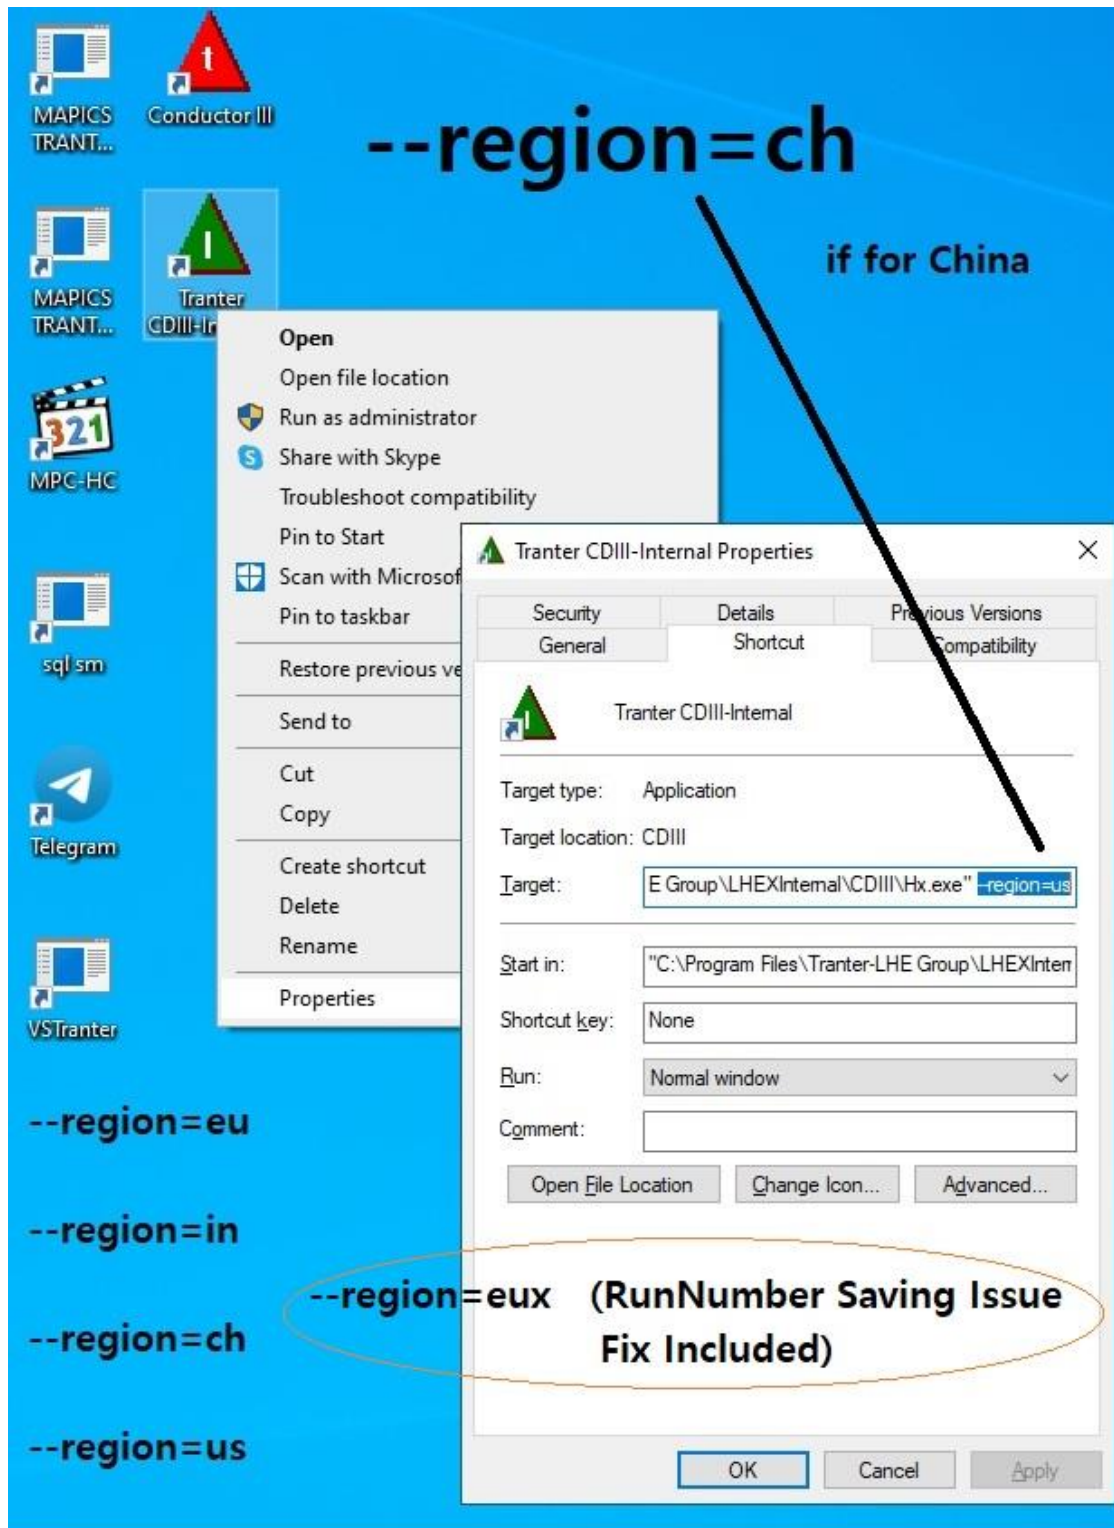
MAPICS TRANT...

Conductor III

--region=ch

if for China

MAPICS TRANT...

Tranter CDIII-Ir

Open
Open file location
Run as administrator
Share with Skype
Troubleshoot compatibility
Pin to Start
Scan with Microsof
Pin to taskbar
Restore previous ve
Send to
Cut
Copy
Create shortcut
Delete
Rename
Properties

MPC-HC

sql sm

Telegram

VSTranter

Tranter CDIII-Internal Properties

Security | Details | Previous Versions
General | Shortcut | Compatibility

Tranter CDIII-Internal

Target type: Application
Target location: CDIII
Target: E Group\LHEXInternal\CDIII\Hx.exe" --region=us

Start in: "C:\Program Files\Tranter-LHE Group\LHEXInterr
Shortcut key: None
Run: Normal window
Comment:

Open File Location | Change Icon... | Advanced...

--region=eu

--region=in

--region=eux (RunNumber Saving Issue Fix Included)

--region=ch

--region=us

OK | Cancel | Apply